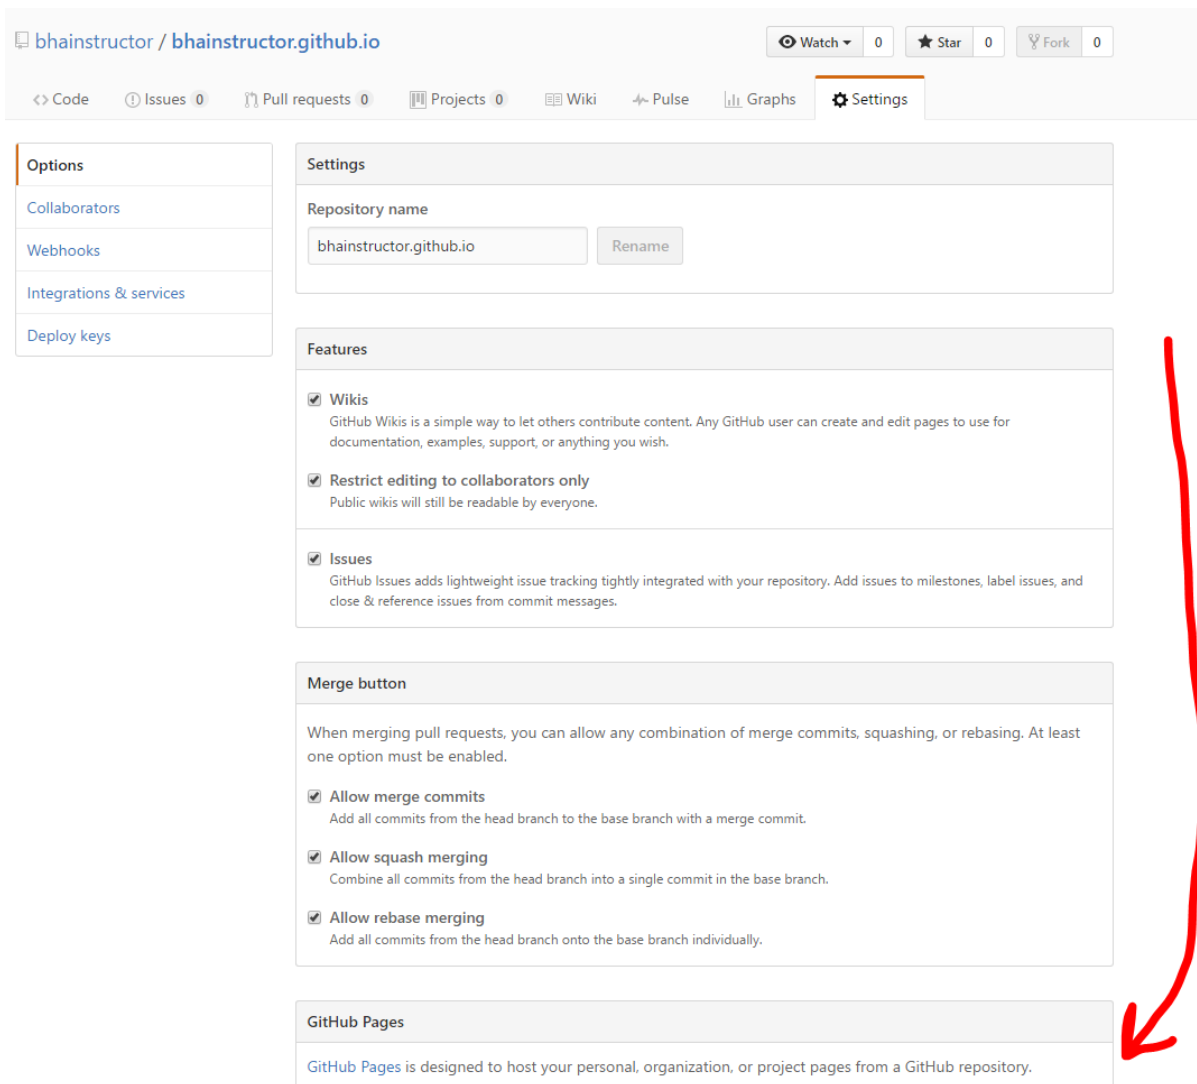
bhainstructor / bhainstructor.github.io

Watch 0 Star 0 Fork 0

Code Issues 0 Pull requests 0 Projects 0 Wiki Pulse Graphs Settings

Options
Collaborators
Webhooks
Integrations & services
Deploy keys

Settings

Repository name

bhainstructor.github.io

Rename

Features

Wikis
GitHub Wikis is a simple way to let others contribute content. Any GitHub user can create and edit pages to use for documentation, examples, support, or anything you wish.

Restrict editing to collaborators only
Public wikis will still be readable by everyone.

Issues
GitHub Issues adds lightweight issue tracking tightly integrated with your repository. Add issues to milestones, label issues, and close & reference issues from commit messages.

Merge button

When merging pull requests, you can allow any combination of merge commits, squashing, or rebasing. At least one option must be enabled.

Allow merge commits
Add all commits from the head branch to the base branch with a merge commit.

Allow squash merging
Combine all commits from the head branch into a single commit in the base branch.

Allow rebase merging
Add all commits from the head branch onto the base branch individually.

GitHub Pages

GitHub Pages is designed to host your personal, organization, or project pages from a GitHub repository.